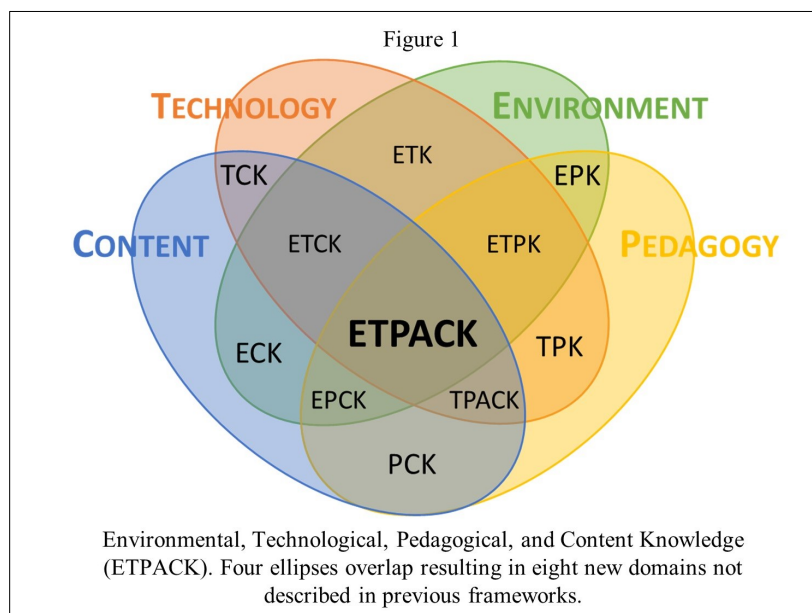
Figure 1

TECHNOLOGY

ENVIRONMENT

CONTENT

PEDAGOGY

TCK

ETK

EPK

ETCK

ETPK

ETPACK

ECK

TPK

EPCK

TPACK

PCK

Environmental, Technological, Pedagogical, and Content Knowledge (ETPACK). Four ellipses overlap resulting in eight new domains not described in previous frameworks.